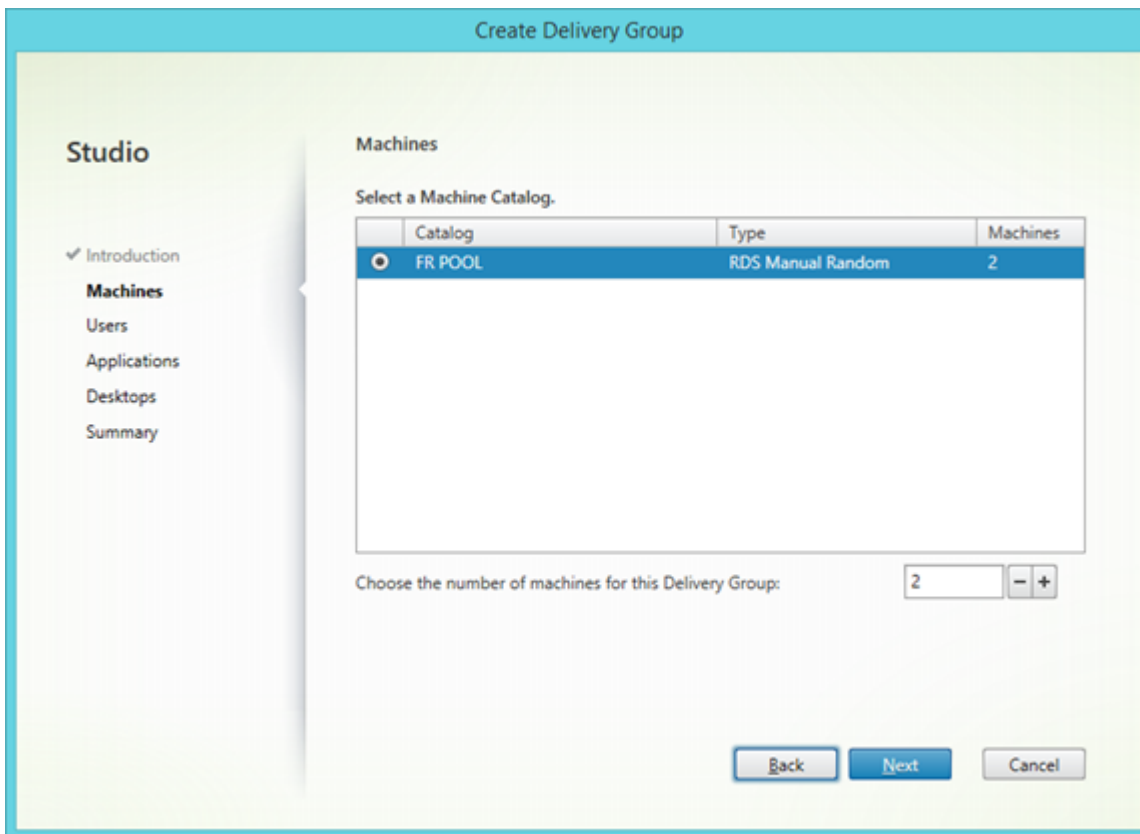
Create Delivery Group

Studio

✓ Introduction
Machines
Users
Applications
Desktops
Summary

Machines

Select a Machine Catalog.

| | Catalog | Type | Machines |
|---|---|---|---|
| ● | FR POOL | RDS Manual Random | 2 |

Choose the number of machines for this Delivery Group: 2 − +

Back Next Cancel